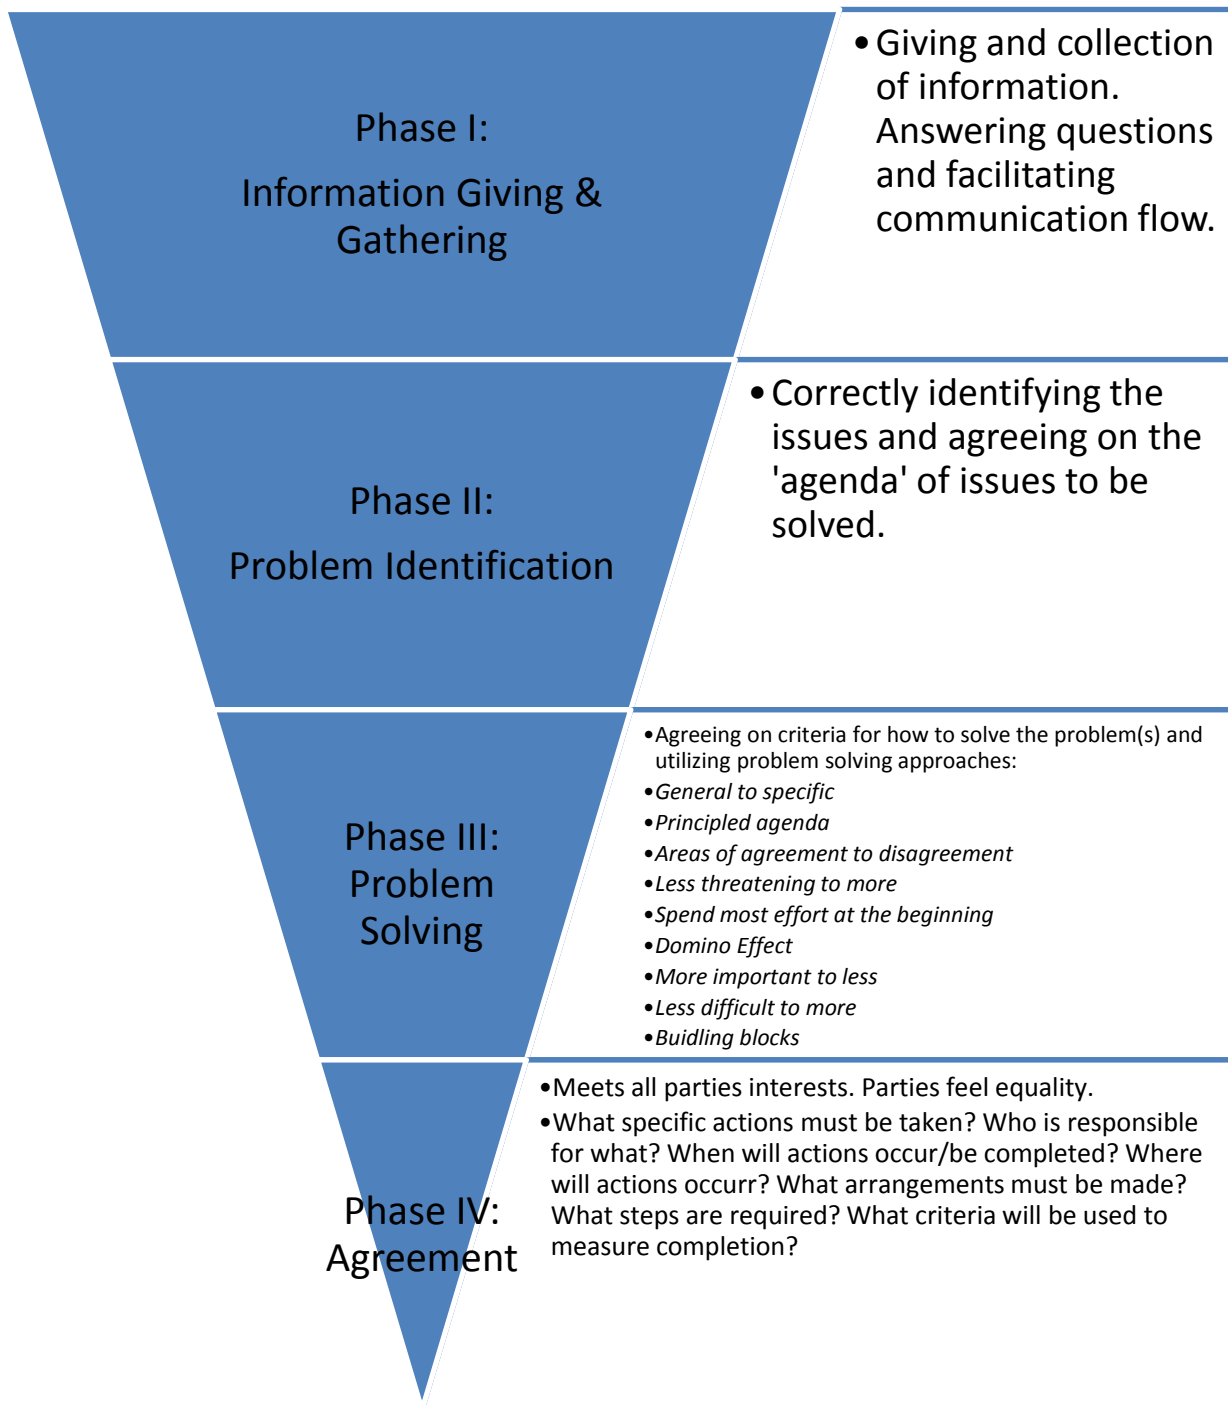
Phase I:
Information Giving & Gathering

• Giving and collection of information. Answering questions and facilitating communication flow.

Phase II:
Problem Identification

• Correctly identifying the issues and agreeing on the 'agenda' of issues to be solved.

Phase III:
Problem Solving

• Agreeing on criteria for how to solve the problem(s) and utilizing problem solving approaches:
• *General to specific*
• *Principled agenda*
• *Areas of agreement to disagreement*
• *Less threatening to more*
• *Spend most effort at the beginning*
• *Domino Effect*
• *More important to less*
• *Less difficult to more*
• *Buidling blocks*

Phase IV:
Agreement

• Meets all parties interests. Parties feel equality.
• What specific actions must be taken? Who is responsible for what? When will actions occur/be completed? Where will actions occurr? What arrangements must be made? What steps are required? What criteria will be used to measure completion?